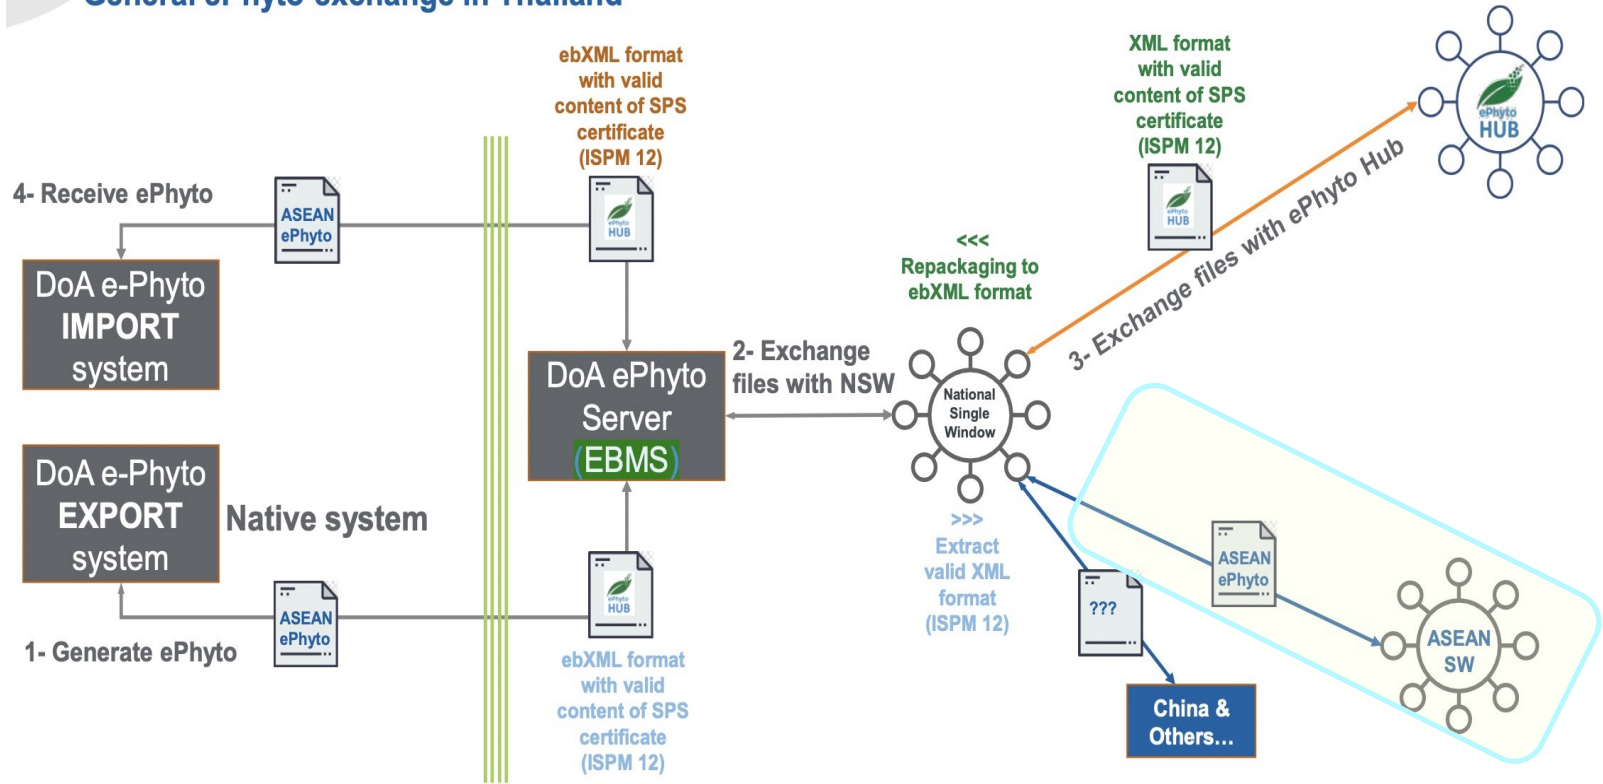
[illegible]

ebXML format with valid content of SPS certificate (ISPM 12)

XML format with valid content of SPS certificate (ISPM 12)

ePhyto HUB

4- Receive ePhyto

ASEAN ePhyto

ePhyto HUB

ePhyto HUB

<<< Repackaging to ebXML format

3- Exchange files with ePhyto Hub

DoA e-Phyto IMPORT system

DoA ePhyto Server (EBMS)

2- Exchange files with NSW

National Single Window

DoA e-Phyto EXPORT system

Native system

>>> Extract valid XML format (ISPM 12)

ASEAN ePhyto

???

ASEAN SW

ASEAN ePhyto

ePhyto HUB

1- Generate ePhyto

ebXML format with valid content of SPS certificate (ISPM 12)

China & Others...